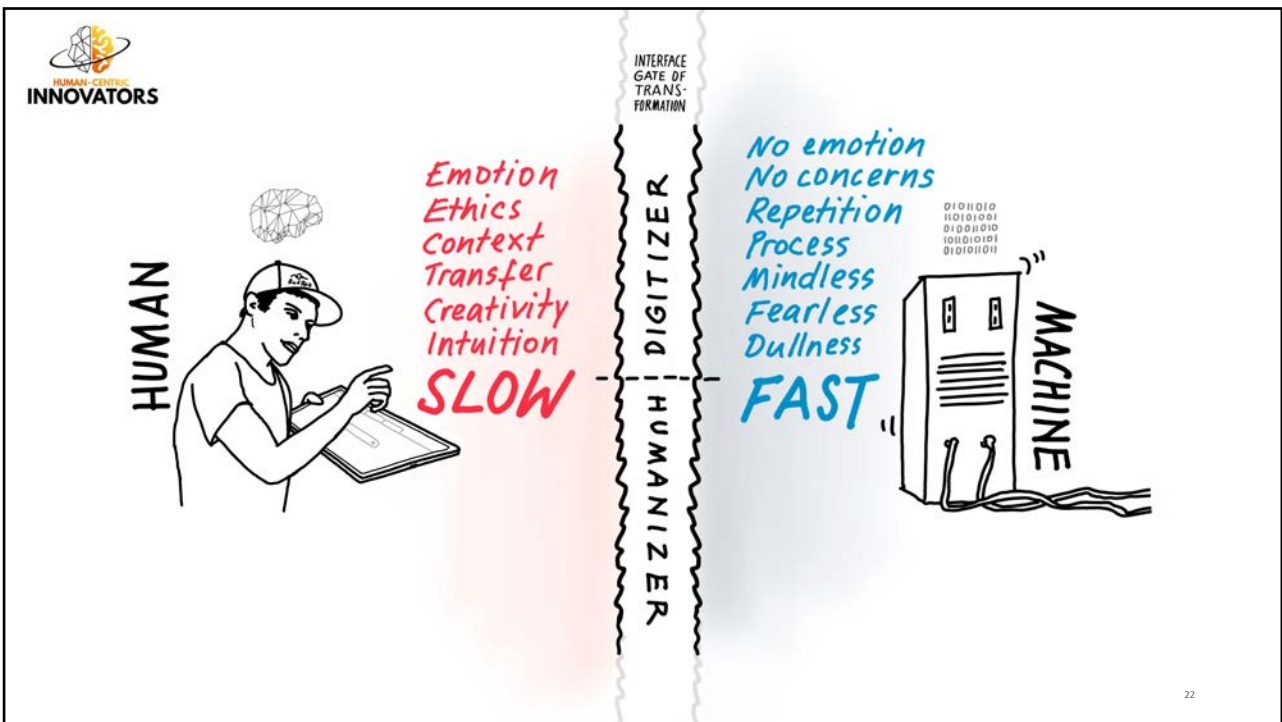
HUMAN-CENTRIC
INNOVATORS

HUMAN

Emotion
Ethics
Context
Transfer
Creativity
Intuition
SLOW

INTERFACE GATE OF TRANSFORMATION

DIGITIZER

HUMANIZER

No emotion
No concerns
Repetition
Process
Mindless
Fearless
Dullness
FAST

01011010
11010100
01001010
10110101
01010110

MACHINE

22